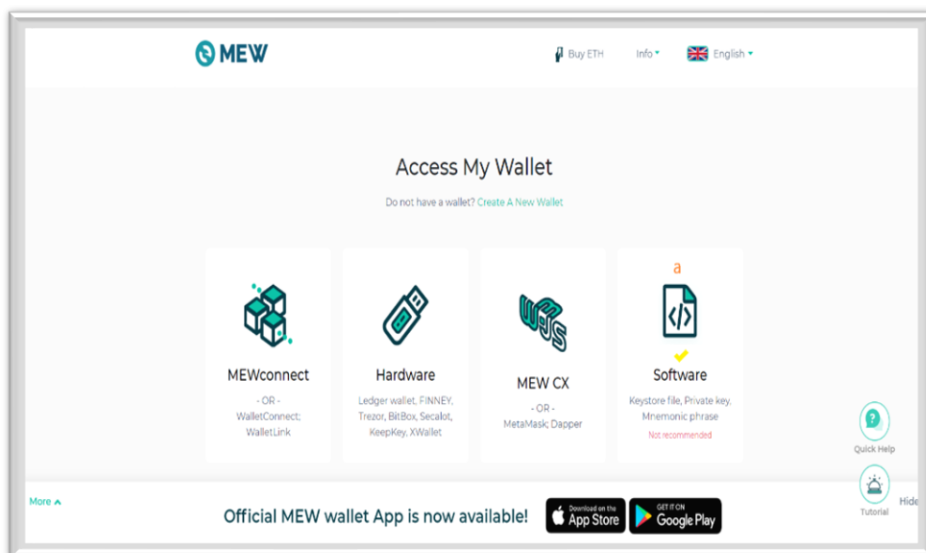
MEW

Buy ETH Info English

Access My Wallet

Do not have a wallet? Create A New Wallet

MEWconnect

- OR -

WalletConnect; WalletLink

Hardware

Ledger wallet, FINNEY, Trezor, BitBox, Secalot, KeepKey, XWallet

MEW CX

- OR -

MetaMask; Dapper

a

Software

Keystore file, Private key, Mnemonic phrase

Not recommended

Quick Help

Tutorial

Hide

More

Official MEW wallet App is now available!

Download on the App Store

GET IT ON Google Play